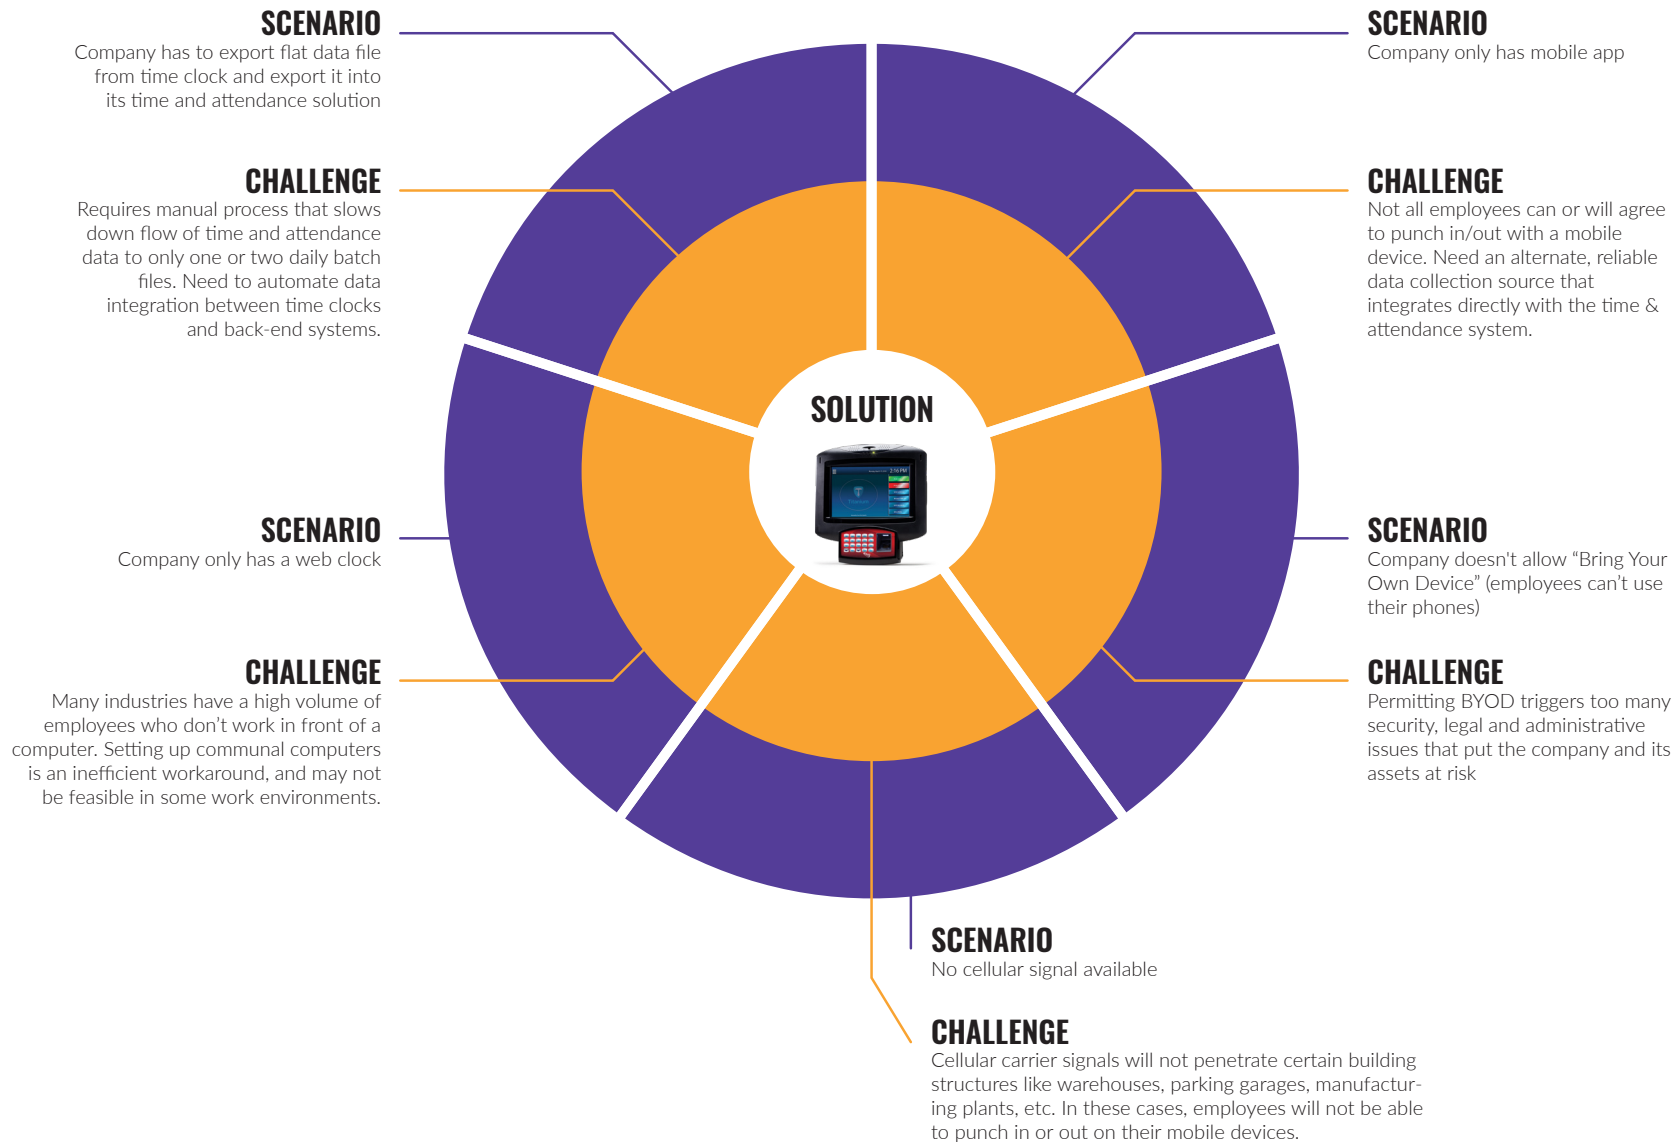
SCENARIO
Company has to export flat data file from time clock and export it into its time and attendance solution

CHALLENGE
Requires manual process that slows down flow of time and attendance data to only one or two daily batch files. Need to automate data integration between time clocks and back-end systems.

SCENARIO
Company only has mobile app

CHALLENGE
Not all employees can or will agree to punch in/out with a mobile device. Need an alternate, reliable data collection source that integrates directly with the time & attendance system.

SOLUTION

SCENARIO
Company only has a web clock

CHALLENGE
Many industries have a high volume of employees who don't work in front of a computer. Setting up communal computers is an inefficient workaround, and may not be feasible in some work environments.

SCENARIO
Company doesn't allow "Bring Your Own Device" (employees can't use their phones)

CHALLENGE
Permitting BYOD triggers too many security, legal and administrative issues that put the company and its assets at risk

SCENARIO
No cellular signal available

CHALLENGE
Cellular carrier signals will not penetrate certain building structures like warehouses, parking garages, manufacturing plants, etc. In these cases, employees will not be able to punch in or out on their mobile devices.